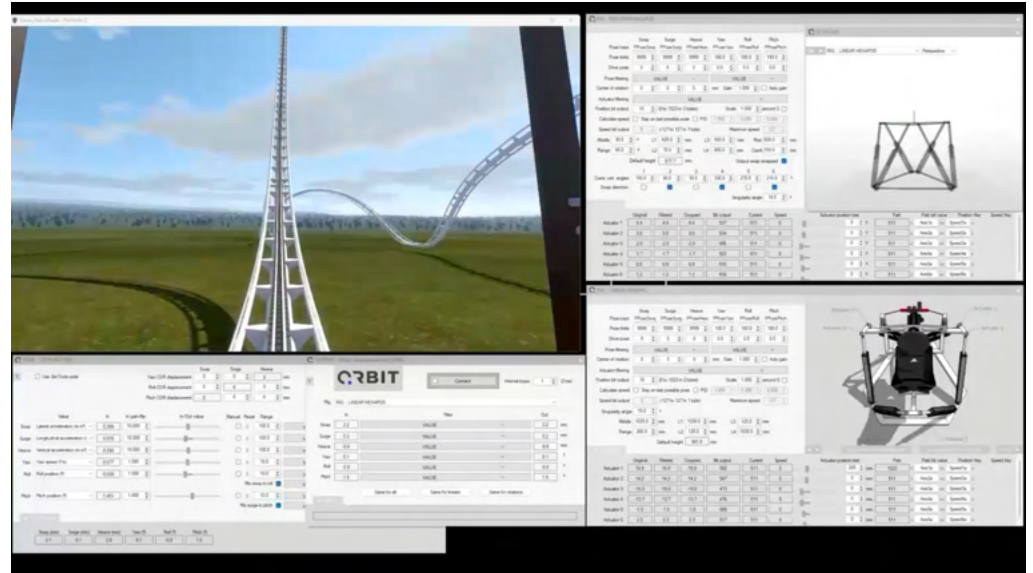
ORBIT

Connect

Sway
Surge
Heave
Yaw
Roll
Pitch

Value

Save for all

Actuator 1
Actuator 2
Actuator 3
Actuator 4
Actuator 5
Actuator 6

Original
Filtered
Cropped
Bit output
Current
Speed

Sway
Surge
Heave
Yaw
Roll
Pitch

VALUE

Default height

Singularity angle

Lateral acceleration
Longitudinal acceleration
Vertical acceleration
Yaw speed
Roll position
Pitch position

Manual
Reset
Range